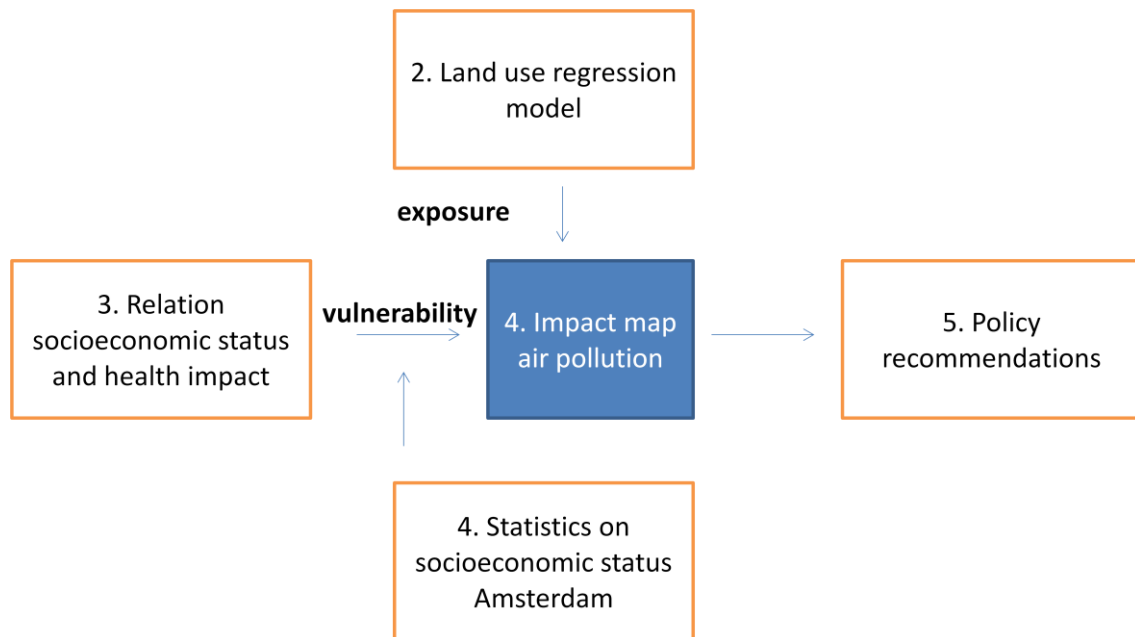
2. Land use regression model

exposure

3. Relation socioeconomic status and health impact

vulnerability

4. Impact map air pollution

5. Policy recommendations

4. Statistics on socioeconomic status Amsterdam